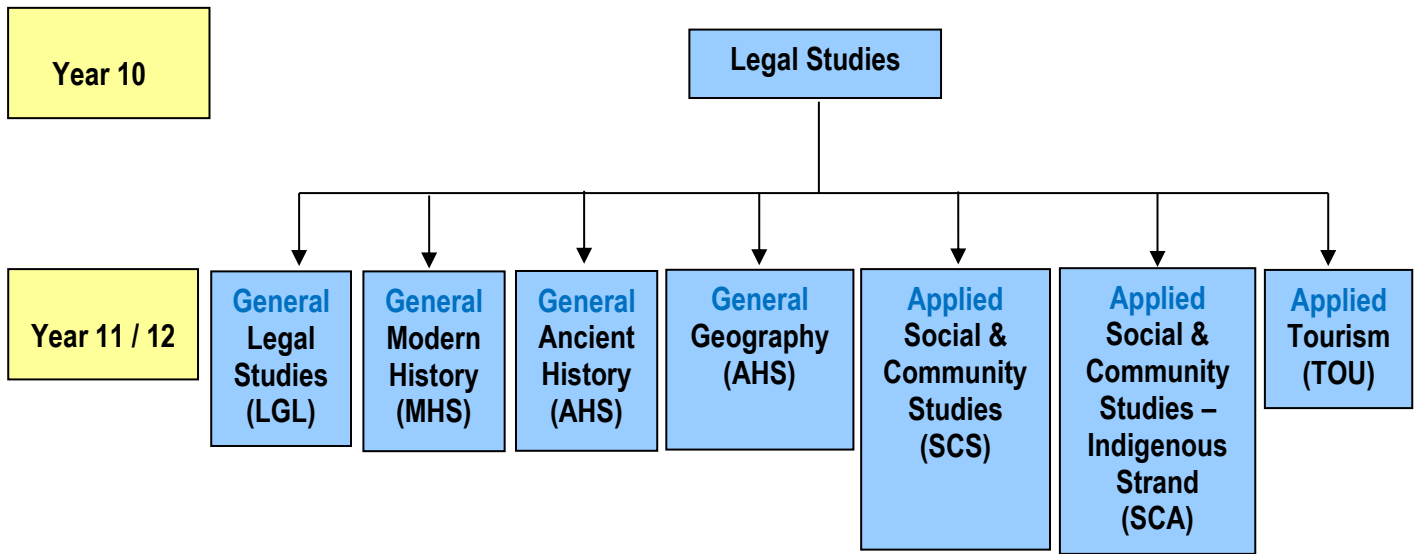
Year 10

Legal Studies

Year 11 / 12

General Legal Studies (LGL)

General Modern History (MHS)

General Ancient History (AHS)

General Geography (AHS)

Applied Social & Community Studies (SCS)

Applied Social & Community Studies – Indigenous Strand (SCA)

Applied Tourism (TOU)